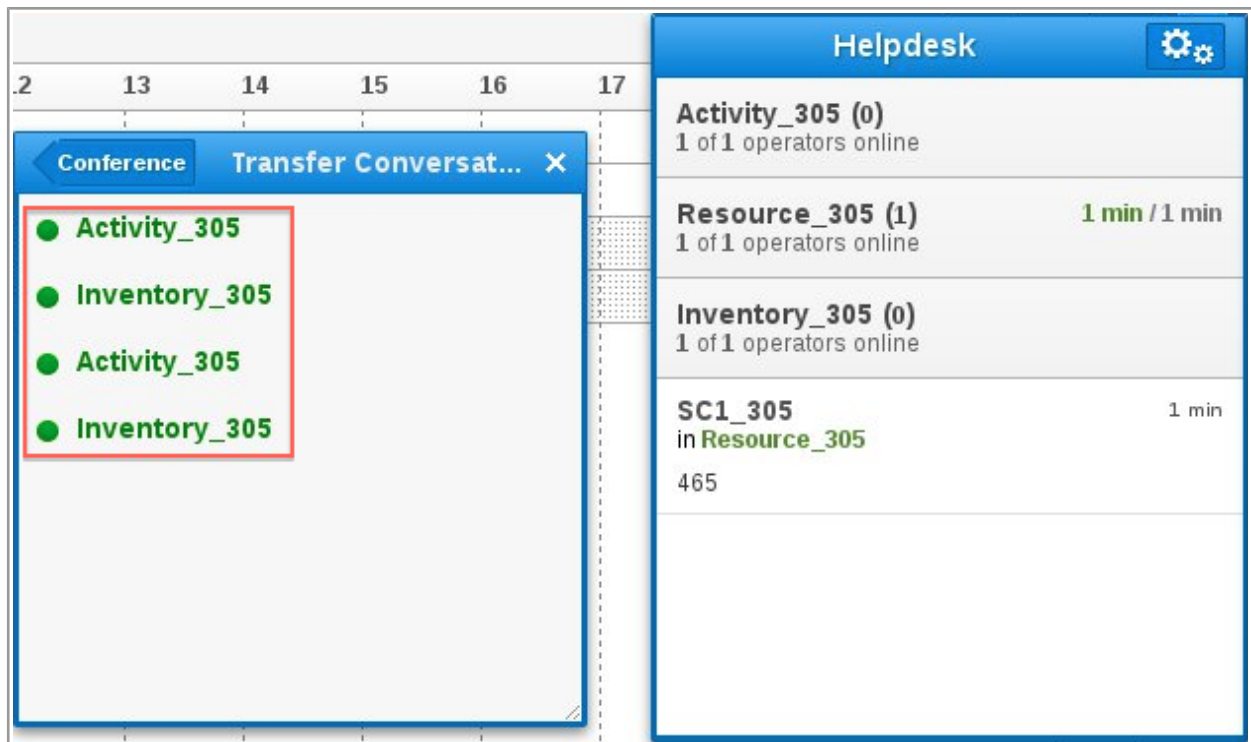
.2 13 14 15 16 17

Conference Transfer Conversat... ×

Activity_305

Inventory_305

Activity_305

Inventory_305

Helpdesk

Activity_305 (0)
1 of 1 operators online

Resource_305 (1) 1 min / 1 min
1 of 1 operators online

Inventory_305 (0)
1 of 1 operators online

SC1_305 1 min
in Resource_305

465